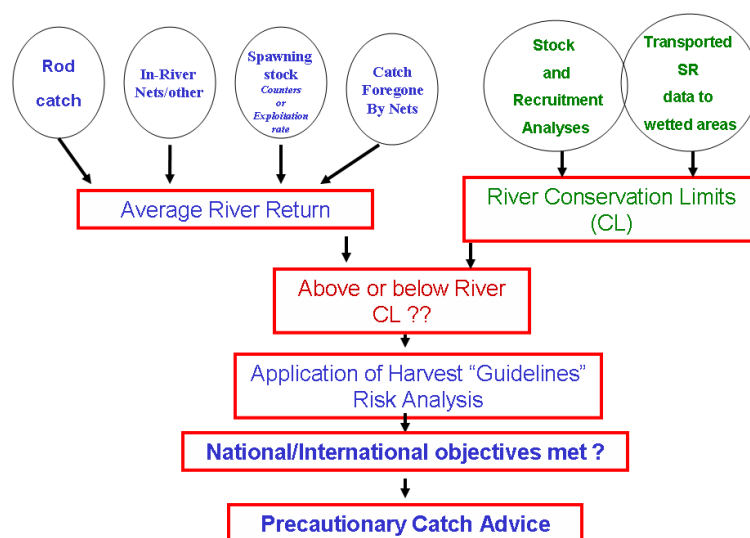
Rod catch

In-River Nets/other

Spawning stock
Counters or Exploitation rate

Catch Foregone By Nets

Stock and Recruitment Analyses

Transported SR data to wetted areas

Average River Return

River Conservation Limits (CL)

Above or below River CL ??

Application of Harvest "Guidelines" Risk Analysis

National/International objectives met ?

Precautionary Catch Advice